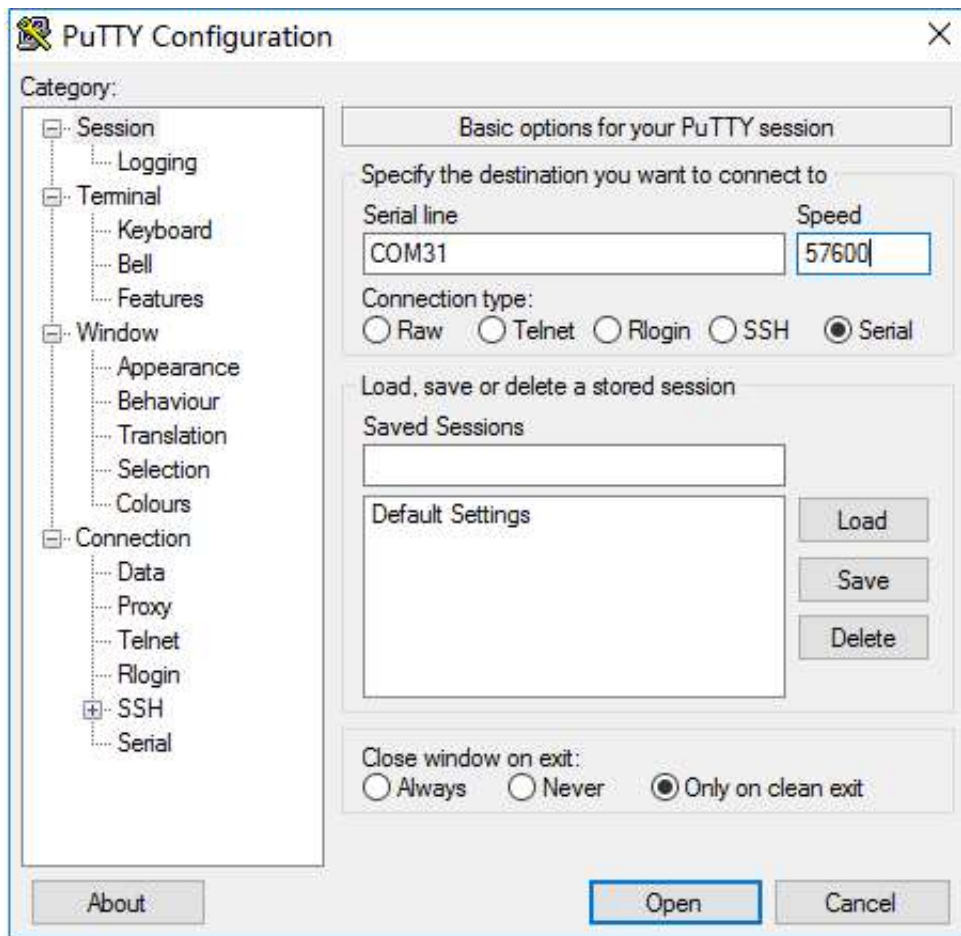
PuTTY Configuration
X

Category:
Session
Logging
Terminal
Keyboard
Bell
Features
Window
Appearance
Behaviour
Translation
Selection
Colours
Connection
Data
Proxy
Telnet
Rlogin
SSH
Serial

Basic options for your PuTTY session

Specify the destination you want to connect to
Serial line
COM31
Speed
57600
Connection type:
Raw Telnet Rlogin SSH Serial

Load, save or delete a stored session
Saved Sessions

Default Settings
Load
Save
Delete

Close window on exit:
Always Never Only on clean exit

About
Open
Cancel